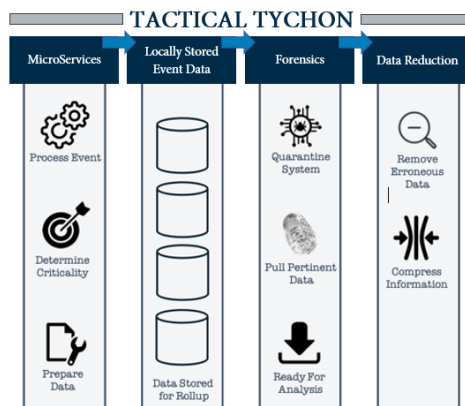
TACTICAL TYCHON

MicroServices

Process Event

Determine Criticality

Prepare Data

Locally Stored Event Data

Data Stored for Rollup

Forensics

Quarantine System

Pull Pertinent Data

Ready For Analysis

Data Reduction

Remove Erroneous Data

Compress Information